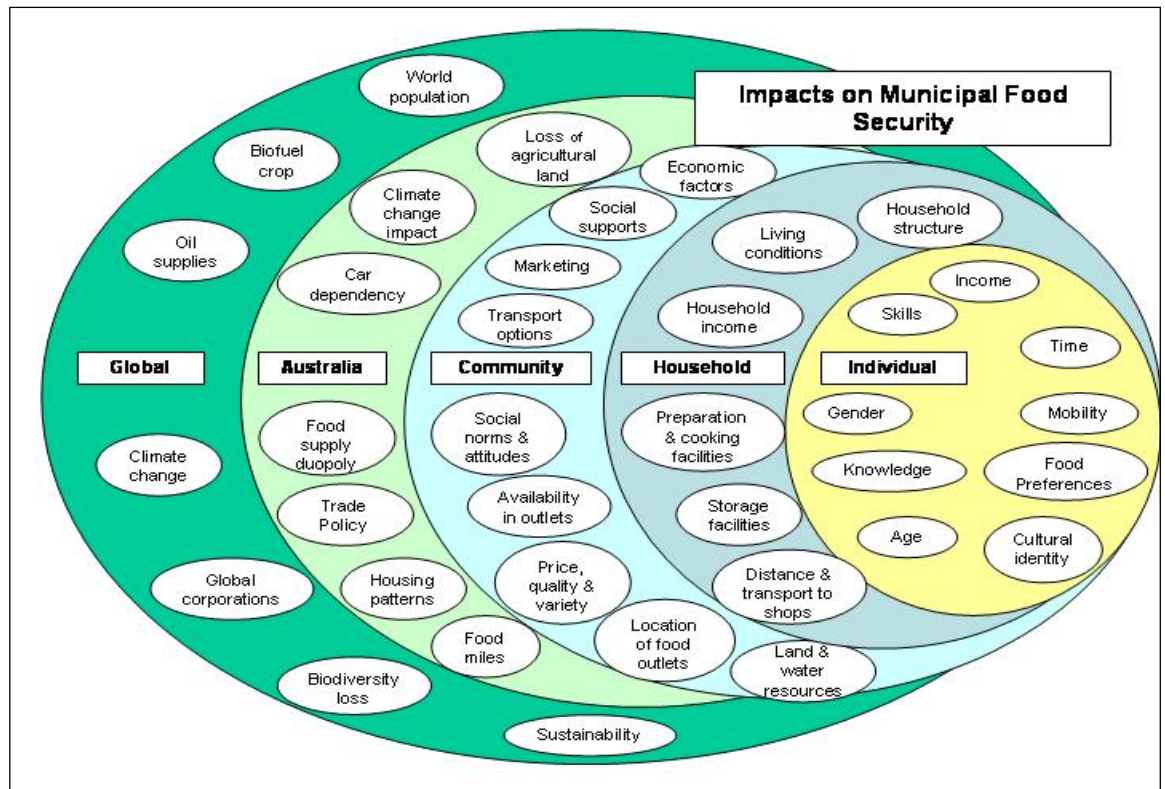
Impacts on Municipal Food Security

World population

Biofuel crop

Oil supplies

Global

Climate change

Global corporations

Biodiversity loss

Sustainability

Loss of agricultural land

Climate change impact

Car dependency

Australia

Food supply duopoly

Trade Policy

Housing patterns

Food miles

Economic factors

Social supports

Marketing

Transport options

Community

Social norms & attitudes

Availability in outlets

Price, quality & variety

Location of food outlets

Living conditions

Household structure

Household income

Household

Preparation & cooking facilities

Storage facilities

Distance & transport to shops

Land & water resources

Income

Skills

Time

Individual

Gender

Mobility

Knowledge

Food Preferences

Age

Cultural identity